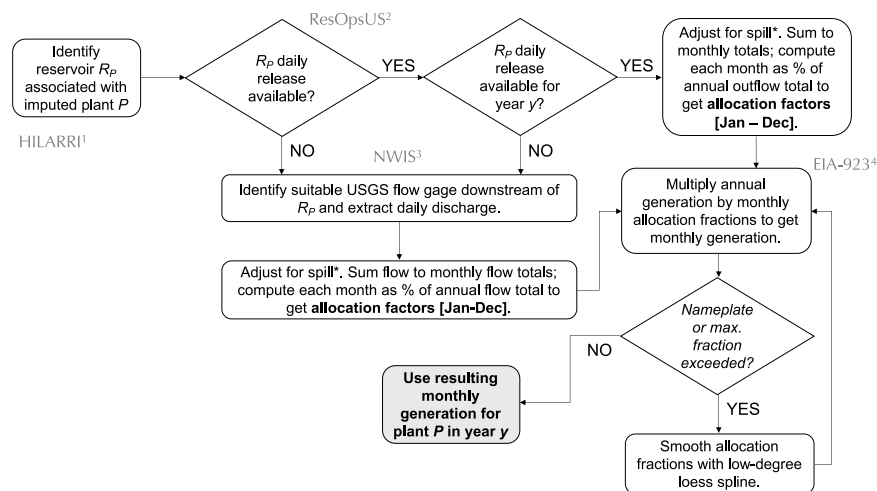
Identify reservoir $R_P$ associated with imputed plant $P$

HILARRI$^1$

ResOpsUS$^2$

$R_P$ daily release available?

YES

$R_P$ daily release available for year $y$?

YES

Adjust for spill*. Sum to monthly totals; compute each month as % of annual outflow total to get **allocation factors [Jan – Dec]**.

NO

NWIS$^3$

NO

Identify suitable USGS flow gage downstream of $R_P$ and extract daily discharge.

EIA-923$^4$

Multiply annual generation by monthly allocation fractions to get monthly generation.

Adjust for spill*. Sum flow to monthly flow totals; compute each month as % of annual flow total to get **allocation factors [Jan-Dec]**.

*Nameplate or max. fraction exceeded?*

NO

**Use resulting monthly generation for plant $P$ in year $y$**

YES

Smooth allocation fractions with low-degree loess spline.